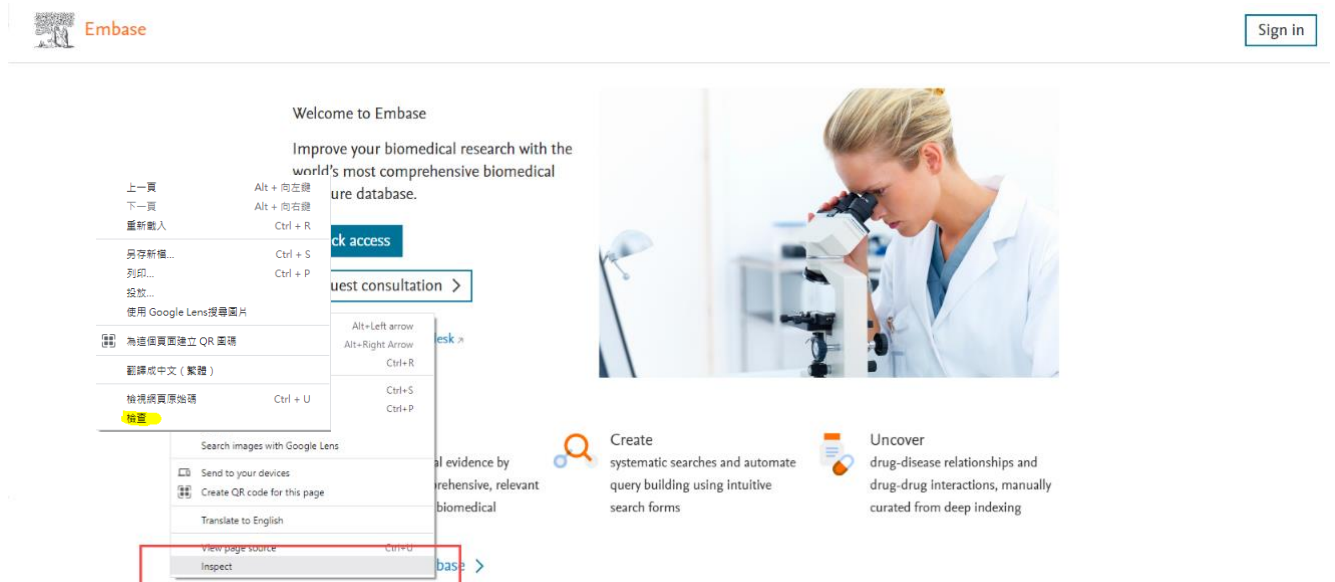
Embase

Sign in

Welcome to Embase

Improve your biomedical research with the world's most comprehensive biomedical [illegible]ure database.

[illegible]ck access

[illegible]uest consultation >

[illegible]esk ↗

上一頁 Alt + 向左鍵
下一頁 Alt + 向右鍵
重新載入 Ctrl + R
另存新檔... Ctrl + S
列印... Ctrl + P
投放...
使用 Google Lens搜尋圖片
為這個頁面建立 QR 圖碼
翻譯成中文（繁體）
檢視網頁原始碼 Ctrl + U
檢查

Alt+Left arrow
Alt+Right Arrow
Ctrl+R
Ctrl+S
Ctrl+P
Search images with Google Lens
Send to your devices
Create QR code for this page
Translate to English
View page source Ctrl+U
Inspect

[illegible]l evidence by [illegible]prehensive, relevant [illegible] biomedical

Create
systematic searches and automate query building using intuitive search forms

Uncover
drug-disease relationships and drug-drug interactions, manually curated from deep indexing

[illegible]base >